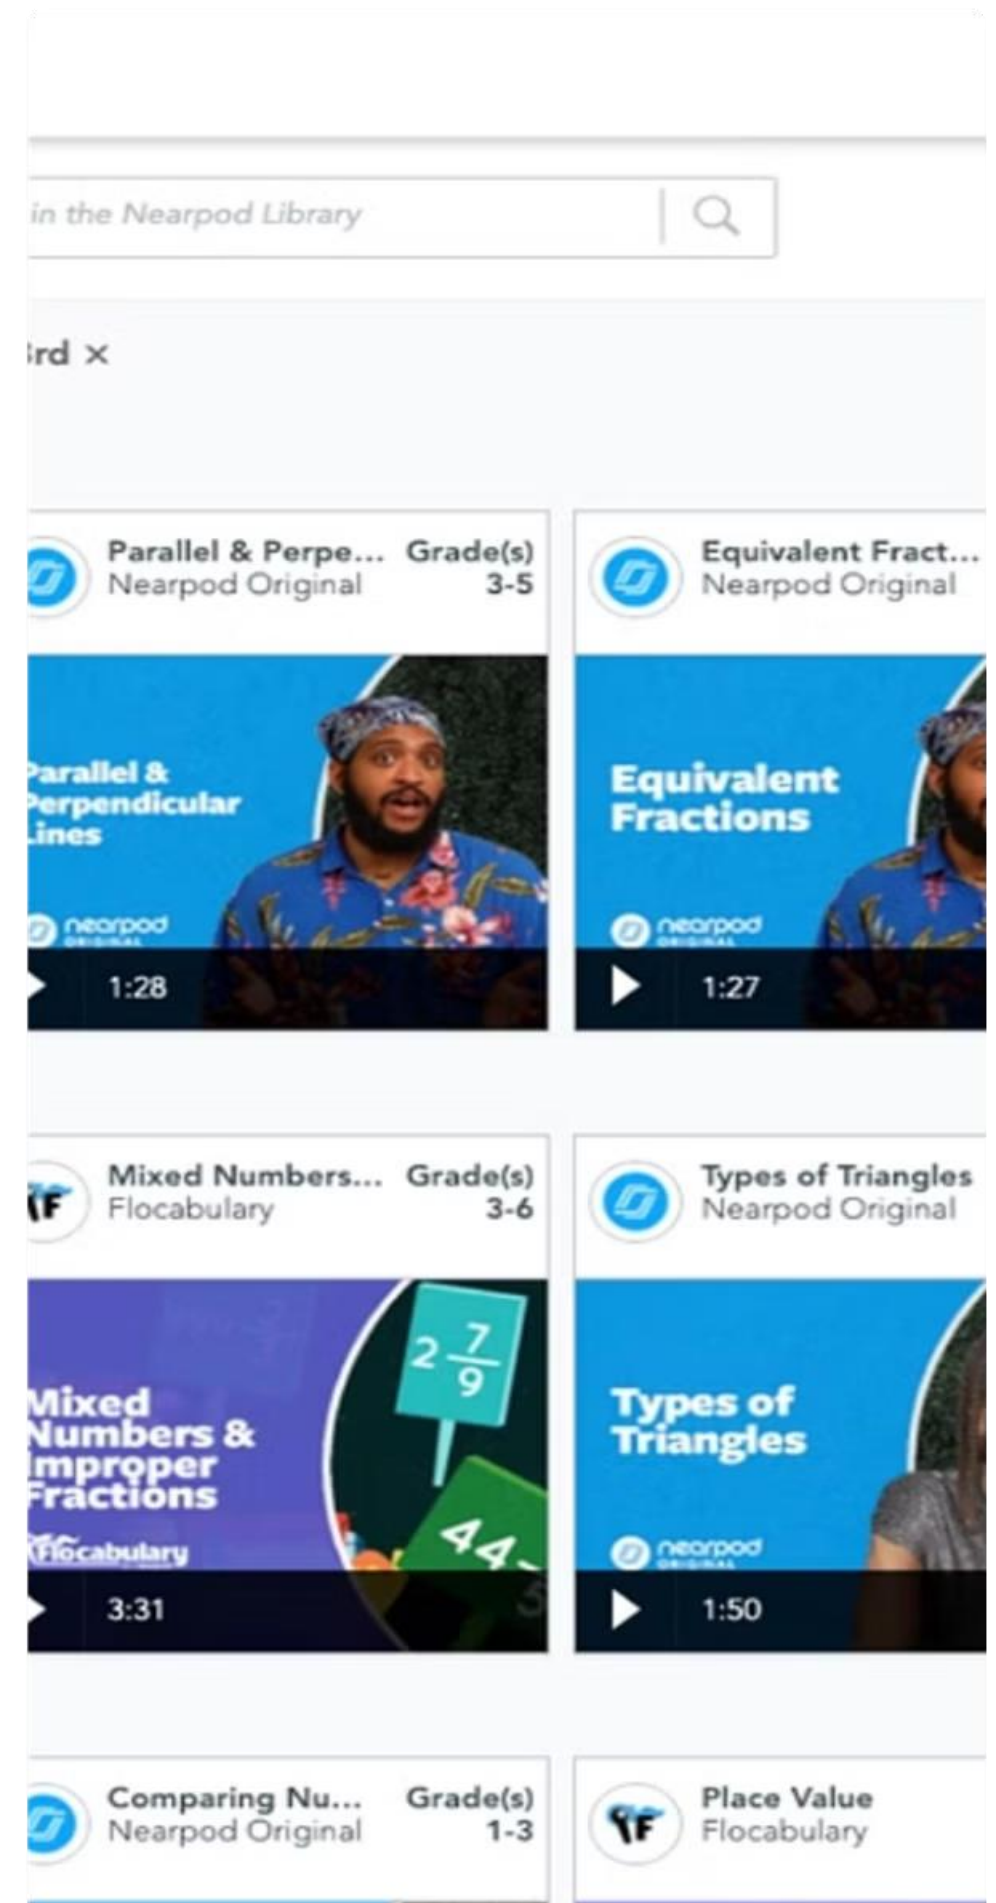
in the Nearpod Library

rd ×

Parallel & Perpe... Grade(s) 3-5
Nearpod Original

Parallel & Perpendicular Lines
nearpod ORIGINAL
1:28

Equivalent Fract...
Nearpod Original

Equivalent Fractions
nearpod ORIGINAL
1:27

Mixed Numbers... Grade(s) 3-6
Flocabulary

Mixed Numbers & Improper Fractions
$2\frac{7}{9}$
44
Flocabulary
3:31

Types of Triangles
Nearpod Original

Types of Triangles
nearpod ORIGINAL
1:50

Comparing Nu... Grade(s) 1-3
Nearpod Original

Place Value
Flocabulary